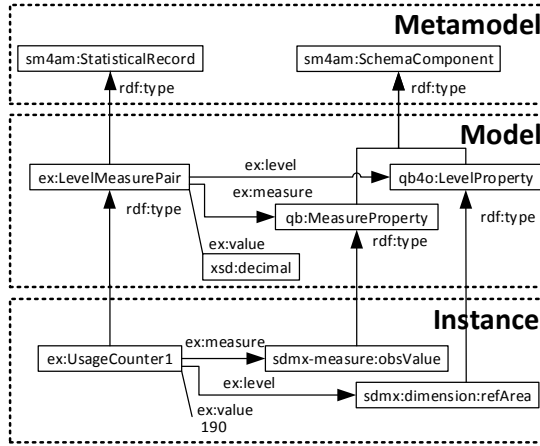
Metamodel

sm4am:StatisticalRecord

sm4am:SchemaComponent

rdf:type

rdf:type

Model

ex:level

ex:LevelMeasurePair

qb4o:LevelProperty

ex:measure

rdf:type

qb:MeasureProperty

rdf:type

ex:value

rdf:type

xsd:decimal

Instance

ex:measure

ex:UsageCounter1

sdmx-measure:obsValue

ex:level

sdmx:dimension:refArea

ex:value
190